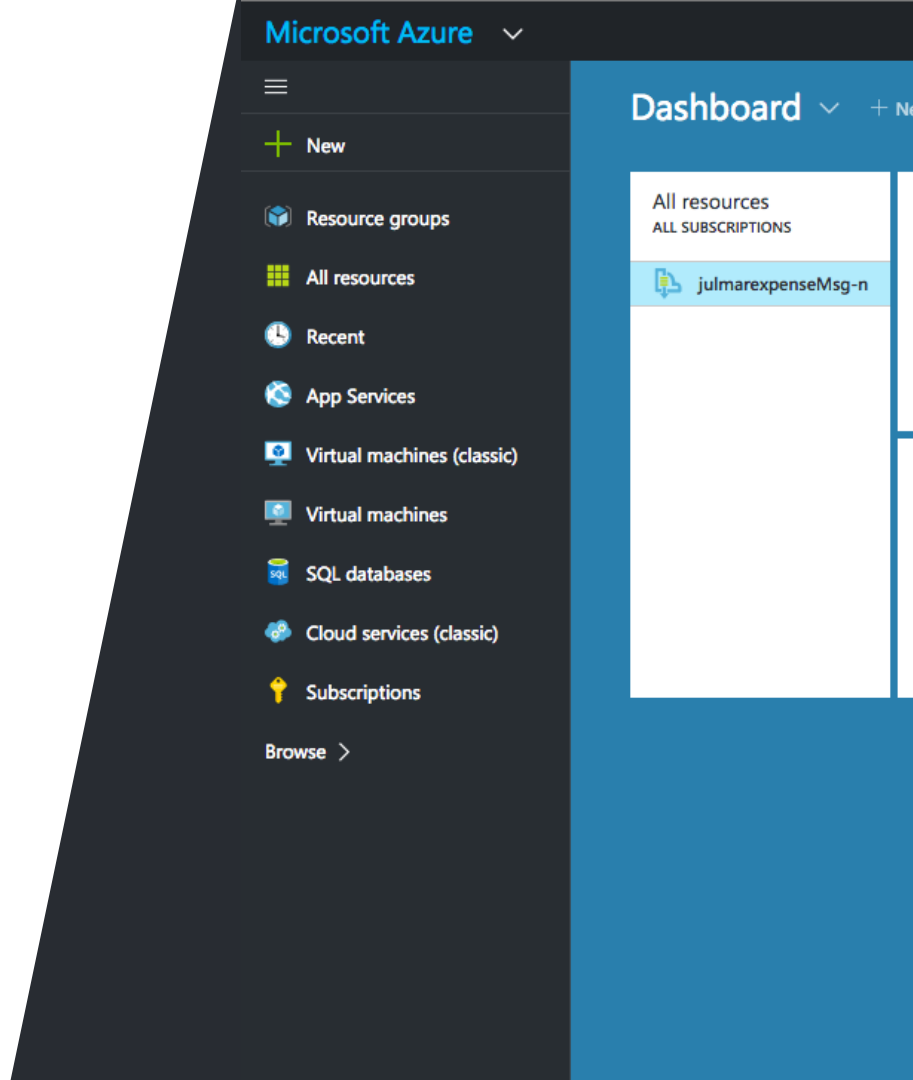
Microsoft Azure

New

Resource groups

All resources

Recent

App Services

Virtual machines (classic)

Virtual machines

SQL databases

Cloud services (classic)

Subscriptions

Browse >

Dashboard

+ Ne

All resources
ALL SUBSCRIPTIONS

julmarexpenseMsg-n